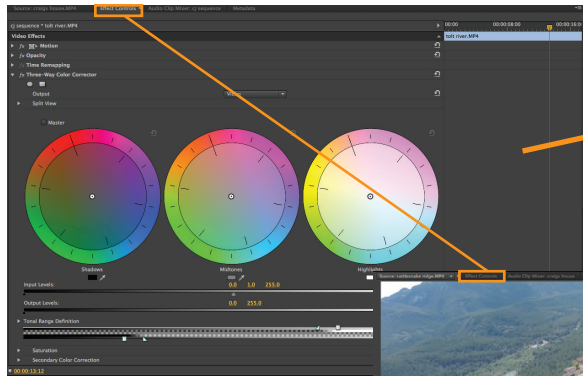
Source: cradge bouse.MP4 Effect Controls Audio Clip Mixer: cj sequence Metadata

cj sequence * tolt river.MP4

00:00 00:00:08:00 00:00:16:0

tolt river.MP4

Video Effects

fx Motion

fx Opacity

Time Remapping

fx Three-Way Color Corrector

Output

Video

Split View

Master

Shadows

Midtones

Highlights

Input Levels:

0.0 1.0 255.0

Output Levels:

0.0 255.0

Tonal Range Definition

Saturation

Secondary Color Correction

00:00:13:12

Source: rattlesnake ridge.MP4 Effect Controls Audio Clip Mixer: cradge bouse